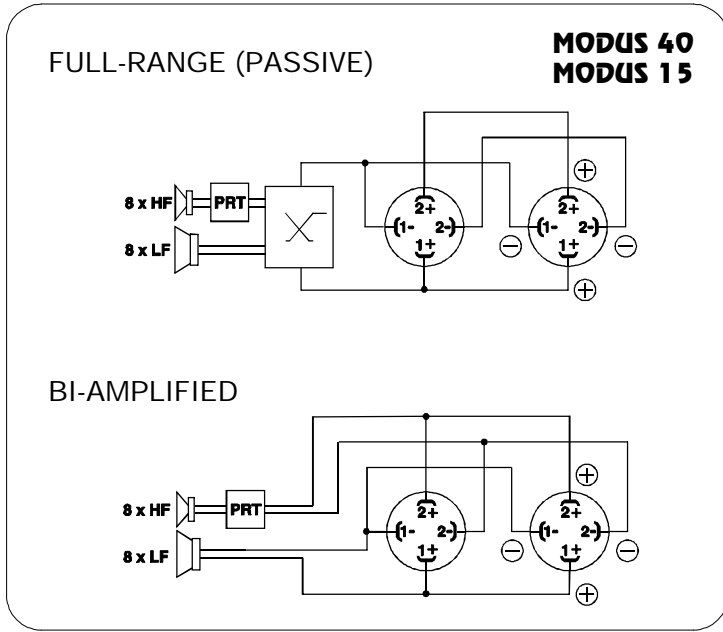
FULL-RANGE (PASSIVE)

MODUS 40
MODUS 15

8 x HF
PRT
8 x LF

2+
1-
2-
1+

$\oplus$
2+
1-
2-
1+
$\ominus$
$\ominus$
$\oplus$

BI-AMPLIFIED

8 x HF
PRT
8 x LF

2+
1-
2-
1+

$\oplus$
2+
1-
2-
1+
$\ominus$
$\ominus$
$\oplus$